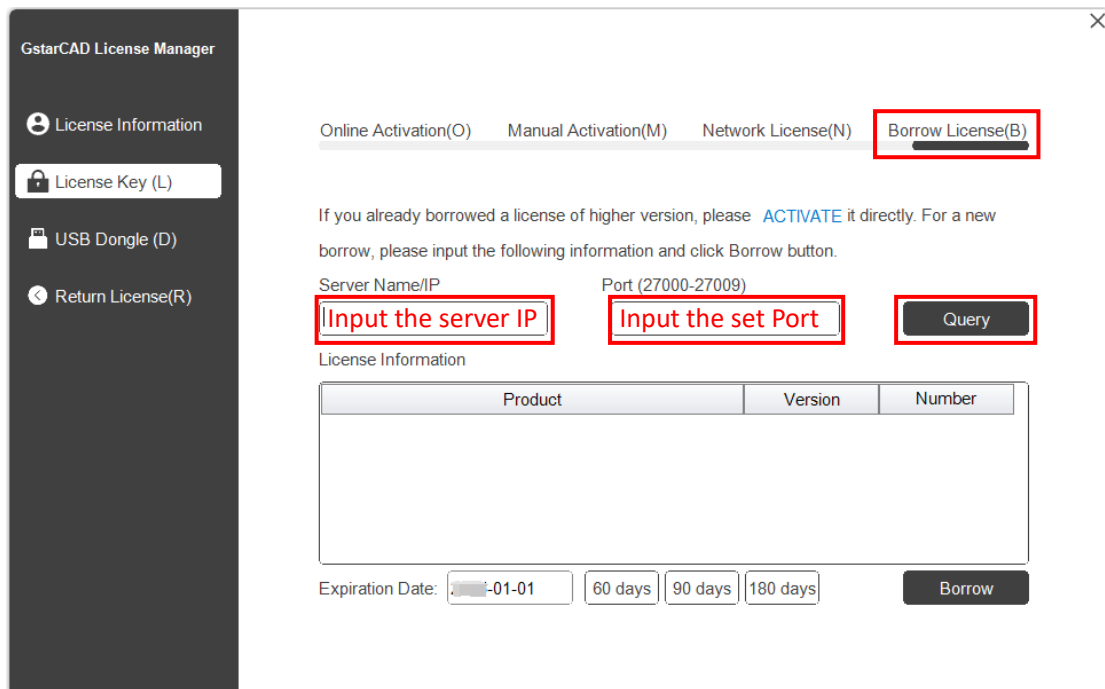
GstarCAD License Manager

License Information

License Key (L)

USB Dongle (D)

Return License(R)

Online Activation(O) Manual Activation(M) Network License(N) Borrow License(B)

If you already borrowed a license of higher version, please ACTIVATE it directly. For a new borrow, please input the following information and click Borrow button.

Server Name/IP

Port (27000-27009)

Input the server IP

Input the set Port

Query

License Information

| Product | Version | Number |
|---|---|---|

Expiration Date: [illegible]-01-01 60 days 90 days 180 days

Borrow